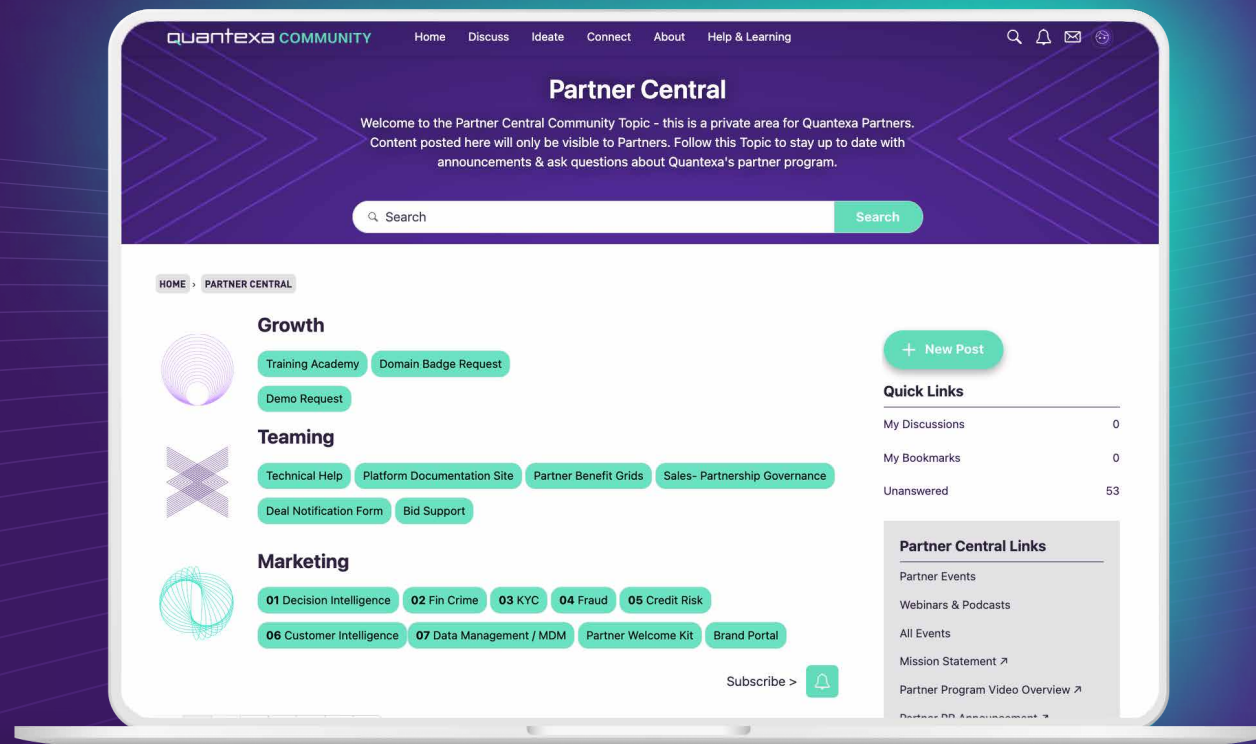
quantexa COMMUNITY Home Discuss Ideate Connect About Help & Learning

Partner Central

Welcome to the Partner Central Community Topic - this is a private area for Quantexa Partners. Content posted here will only be visible to Partners. Follow this Topic to stay up to date with announcements & ask questions about Quantexa's partner program.

Search Search

HOME › PARTNER CENTRAL

Growth

Training Academy Domain Badge Request Demo Request

Teaming

Technical Help Platform Documentation Site Partner Benefit Grids Sales- Partnership Governance Deal Notification Form Bid Support

Marketing

01 Decision Intelligence 02 Fin Crime 03 KYC 04 Fraud 05 Credit Risk 06 Customer Intelligence 07 Data Management / MDM Partner Welcome Kit Brand Portal

Subscribe >

+ New Post

Quick Links

| My Discussions | 0 |
|---|---|
| My Bookmarks | 0 |
| Unanswered | 53 |

Partner Central Links

Partner Events

Webinars & Podcasts

All Events

Mission Statement ↗

Partner Program Video Overview ↗

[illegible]